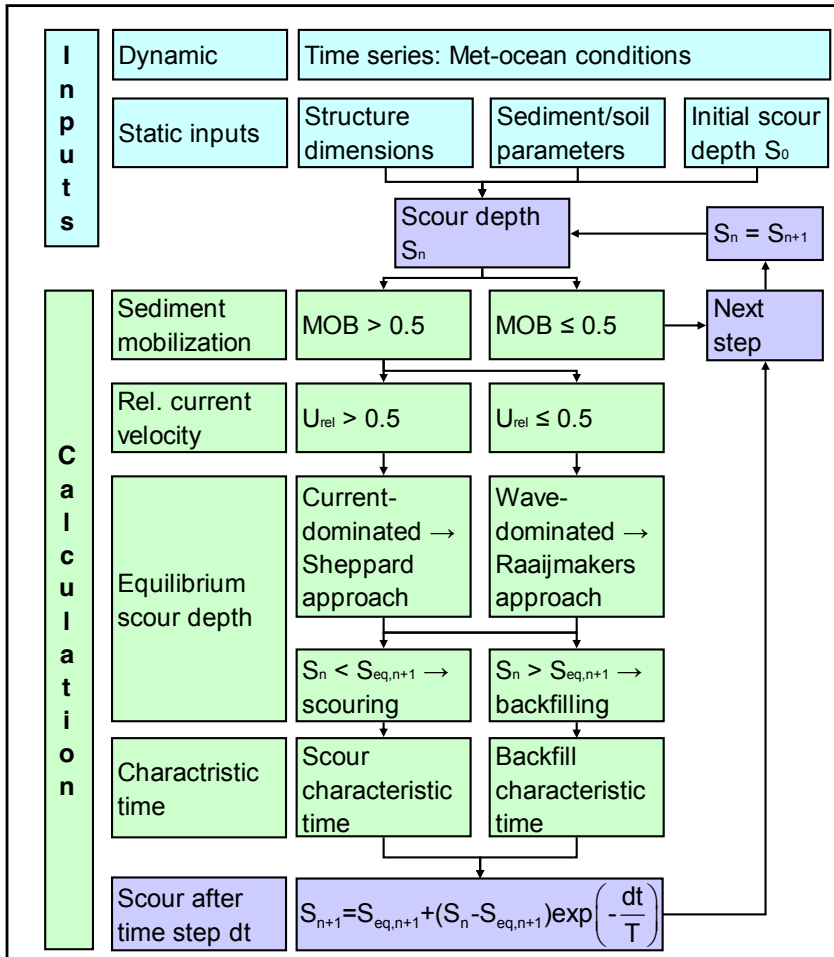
Inputs

Dynamic

Time series: Met-ocean conditions

Static inputs

Structure dimensions

Sediment/soil parameters

Initial scour depth $S_0$

Scour depth $S_n$

$S_n = S_{n+1}$

Calculation

Sediment mobilization

MOB > 0.5

MOB ≤ 0.5

Next step

Rel. current velocity

$U_{rel} > 0.5$

$U_{rel} \leq 0.5$

Equilibrium scour depth

Current-dominated → Sheppard approach

Wave-dominated → Raaijmakers approach

$S_n < S_{eq,n+1}$ → scouring

$S_n > S_{eq,n+1}$ → backfilling

Charactristic time

Scour characteristic time

Backfill characteristic time

Scour after time step dt

$S_{n+1}=S_{eq,n+1}+(S_n-S_{eq,n+1})\exp\left(-\frac{dt}{T}\right)$